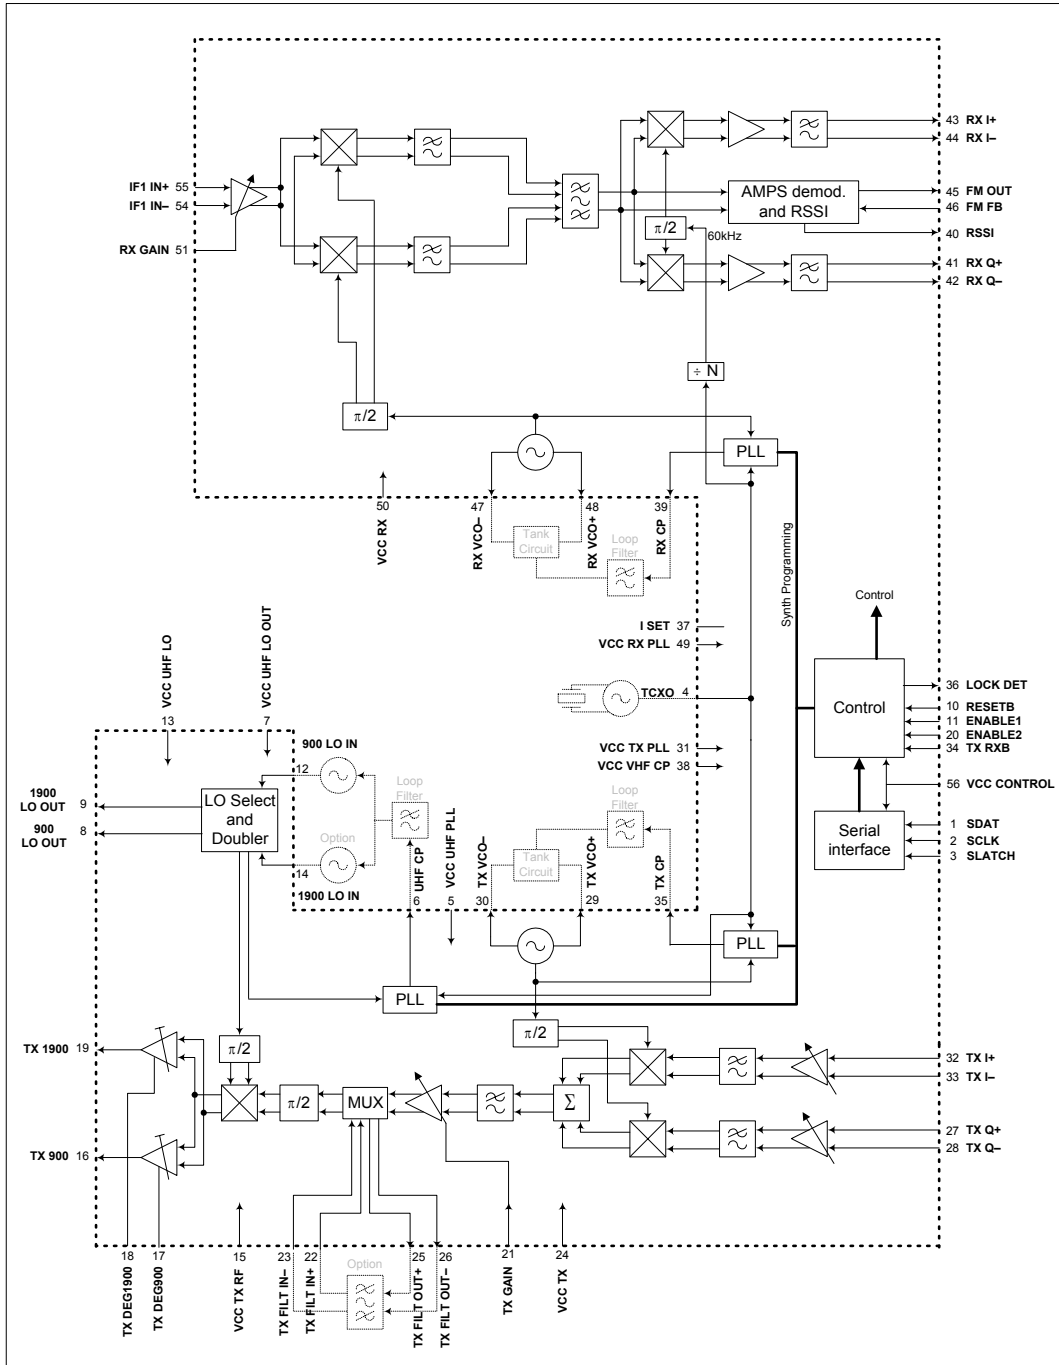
IF1 IN+ 55
IF1 IN– 54
RX GAIN 51

43 RX I+
44 RX I–
AMPS demod. and RSSI
45 FM OUT
46 FM FB
40 RSSI
$\pi/2$
60kHz
41 RX Q+
42 RX Q–

÷ N
$\pi/2$
PLL

50
VCC RX
47
RX VCO–
48
RX VCO+
39
RX CP
Tank Circuit
Loop Filter

Synth Programming
Control

I SET 37
VCC RX PLL 49
TCXO 4
VCC TX PLL 31
VCC VHF CP 38

Control
36 LOCK DET
10 RESETB
11 ENABLE1
20 ENABLE2
34 TX RXB
56 VCC CONTROL
Serial interface
1 SDAT
2 SCLK
3 SLATCH

VCC UHF LO
VCC UHF LO OUT
13
7
900 LO IN
12
1900 LO OUT 9
900 LO OUT 8
LO Select and Doubler
Loop Filter
Option
14
1900 LO IN
UHF CP
6
VCC UHF PLL
5
TX VCO–
30
Tank Circuit
Loop Filter
TX VCO+
29
TX CP
35

PLL
PLL
$\pi/2$

TX 1900 19
$\pi/2$
$\pi/2$
MUX
$\Sigma$
32 TX I+
33 TX I–
27 TX Q+
28 TX Q–
TX 900 16

Option
18
TX DEG1900
17
TX DEG900
15
VCC TX RF
23
TX FILT IN–
22
TX FILT IN+
25
TX FILT OUT+
26
TX FILT OUT–
21
TX GAIN
24
VCC TX